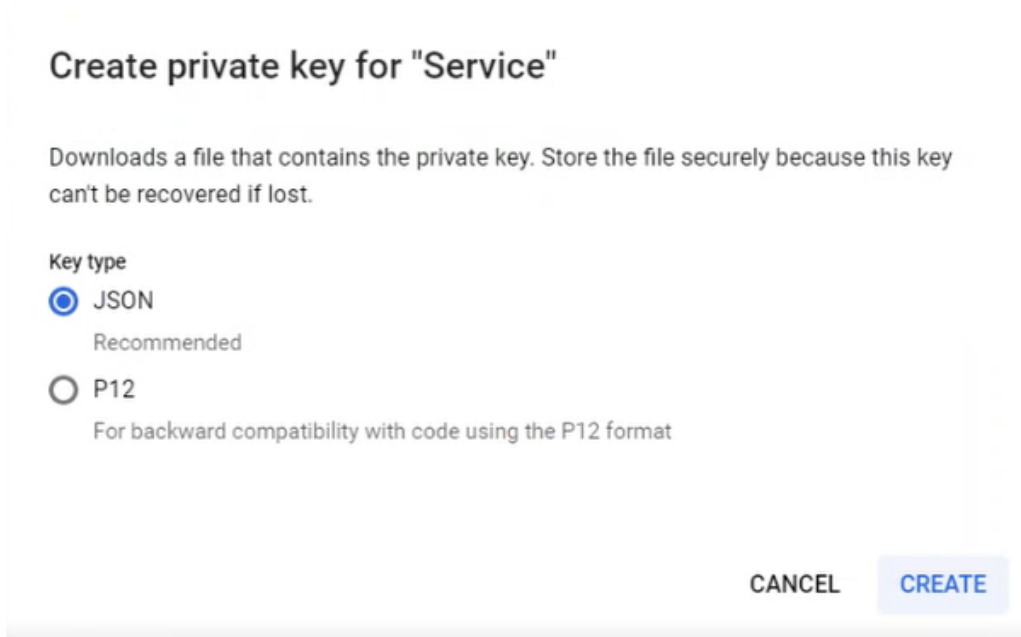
Create private key for "Service"

Downloads a file that contains the private key. Store the file securely because this key can't be recovered if lost.

Key type

JSON

Recommended

P12

For backward compatibility with code using the P12 format

CANCEL CREATE